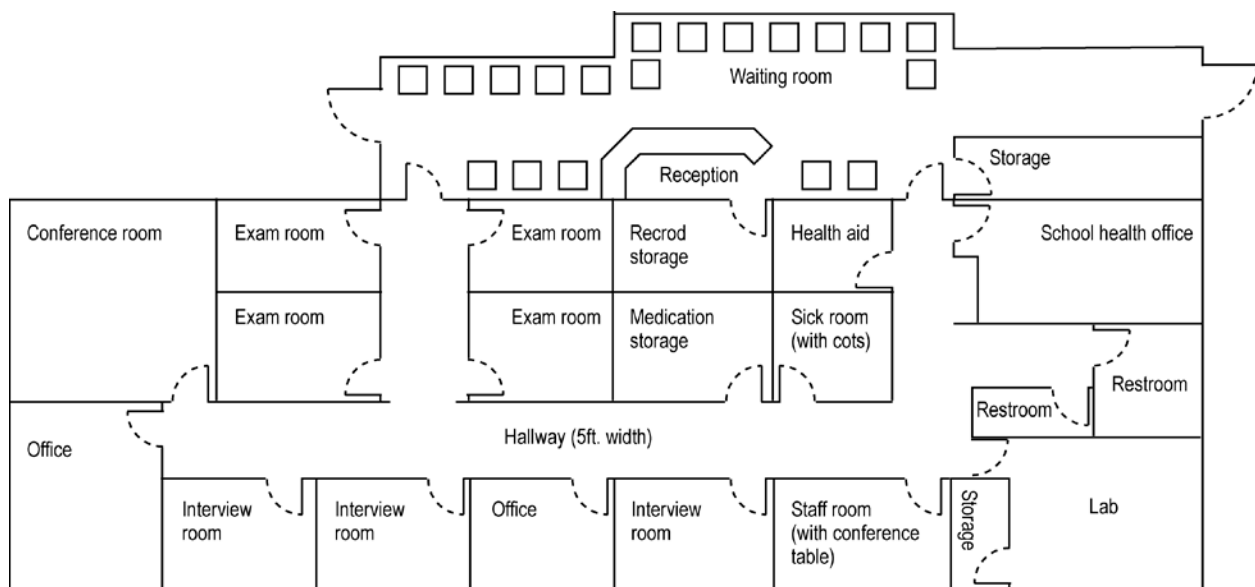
Waiting room

Reception

Storage

Conference room

Exam room

Exam room

Recrod storage

Health aid

School health office

Exam room

Exam room

Medication storage

Sick room (with cots)

Restroom

Restroom

Office

Hallway (5ft. width)

Interview room

Interview room

Office

Interview room

Staff room (with conference table)

Storage

Lab